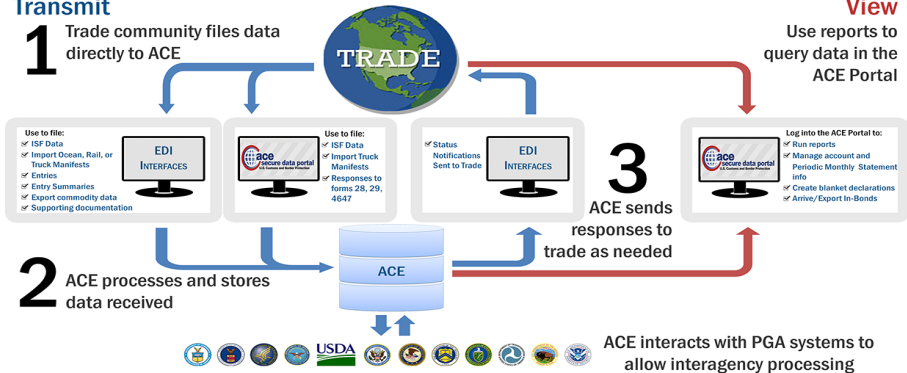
Transmit

1 Trade community files data directly to ACE

TRADE

View

Use reports to query data in the ACE Portal

Use to file:
ISF Data
Import Ocean, Rail, or Truck Manifests
Entries
Entry Summaries
Export commodity data
Supporting documentation

EDI INTERFACES

ace secure data portal U.S. Customs and Border Protection

Use to file:
ISF Data
Import Truck Manifests
Responses to forms 28, 29, 4647

Status Notifications Sent to Trade

EDI INTERFACES

3 ACE sends responses to trade as needed

ace secure data portal U.S. Customs and Border Protection

Log into the ACE Portal to:
Run reports
Manage account and Periodic Monthly Statement info
Create blanket declarations
Arrive/Export In-Bonds

2 ACE processes and stores data received

ACE

USDA

ACE interacts with PGA systems to allow interagency processing